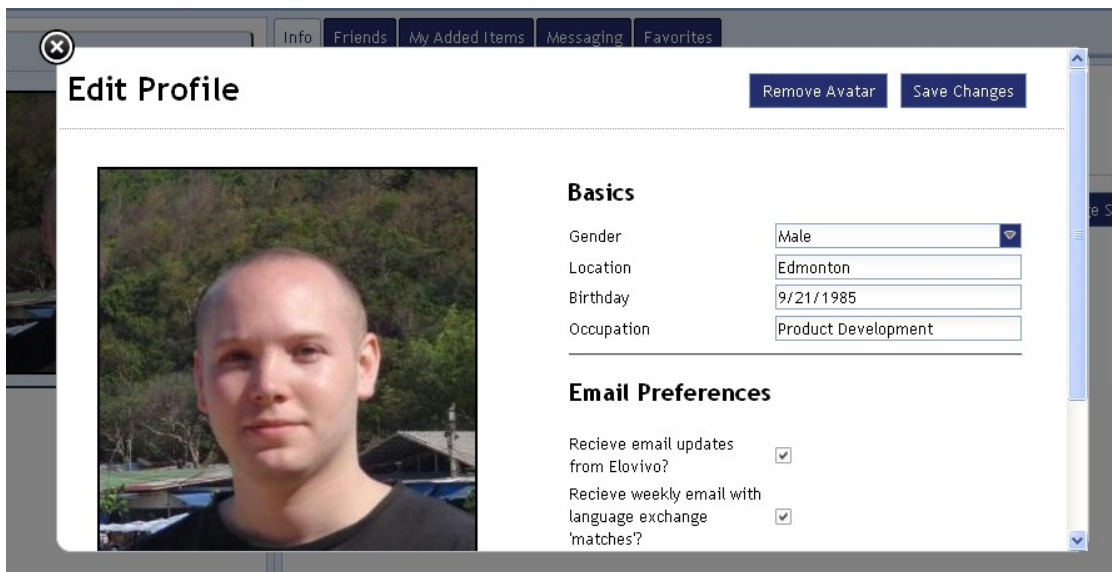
Info Friends My Added Items Messaging Favorites

Edit Profile

Remove Avatar Save Changes

Basics

| | |
|---|---|
| Gender | Male |
| Location | Edmonton |
| Birthday | 9/21/1985 |
| Occupation | Product Development |

Email Preferences

Recieve email updates from Elovivo? ✓

Recieve weekly email with language exchange 'matches'? ✓